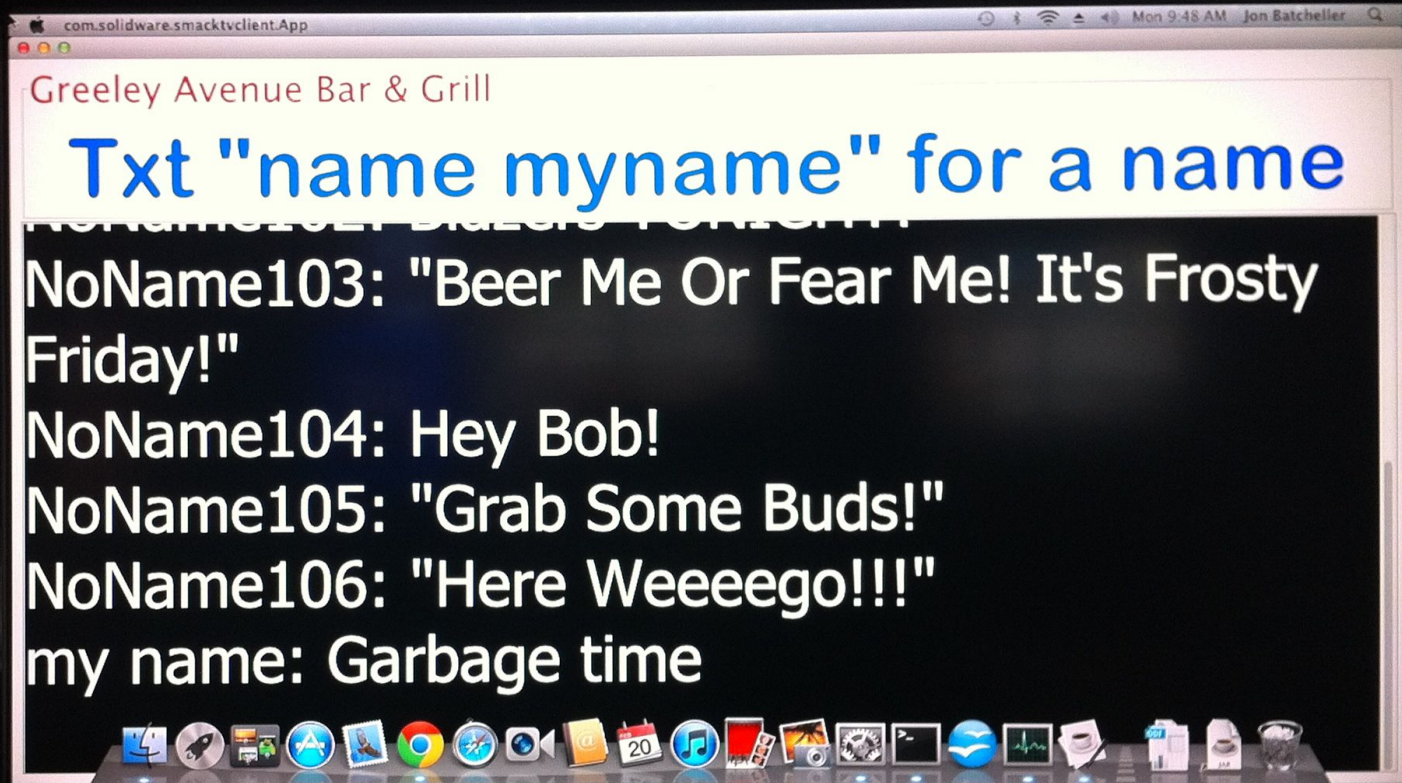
com.solidware.smacktvclient.App

Mon 9:48 AM Jon Batcheller

Greeley Avenue Bar & Grill

Txt "name myname" for a name

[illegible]

NoName103: "Beer Me Or Fear Me! It's Frosty Friday!"

NoName104: Hey Bob!

NoName105: "Grab Some Buds!"

NoName106: "Here Weeeego!!!"

my name: Garbage time

20